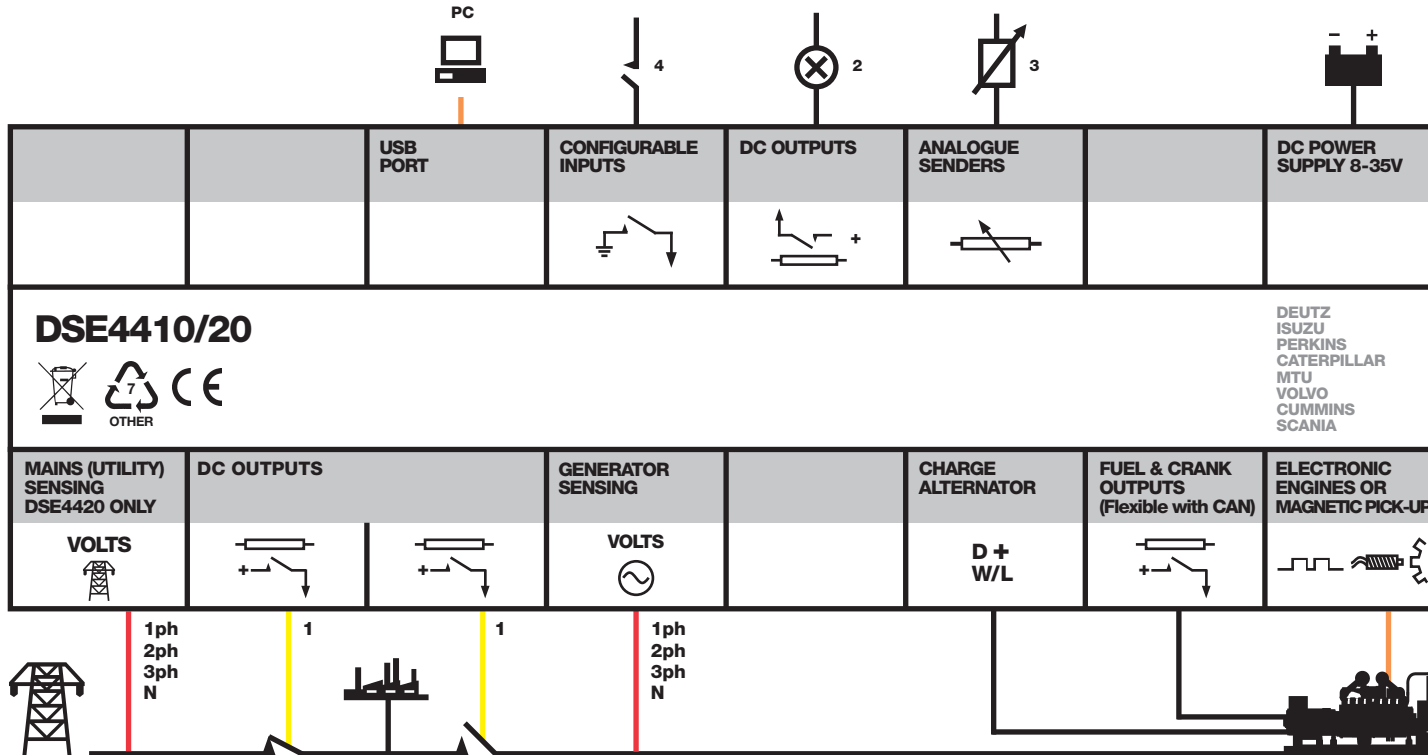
PC

4

2

3

– +

| | | USB PORT | CONFIGURABLE INPUTS | DC OUTPUTS | ANALOGUE SENDERS | | DC POWER SUPPLY 8-35V |
|---|---|---|---|---|---|---|---|
| | | | | + | | | |

DSE4410/20

7
OTHER

CE

DEUTZ
ISUZU
PERKINS
CATERPILLAR
MTU
VOLVO
CUMMINS
SCANIA

| MAINS (UTILITY) SENSING DSE4420 ONLY | DC OUTPUTS | | GENERATOR SENSING | | CHARGE ALTERNATOR | FUEL & CRANK OUTPUTS (Flexible with CAN) | ELECTRONIC ENGINES OR MAGNETIC PICK-UP |
|---|---|---|---|---|---|---|---|
| VOLTS | + | + | VOLTS | | D + W/L | + | |

1ph
2ph
3ph
N

1

1

1ph
2ph
3ph
N